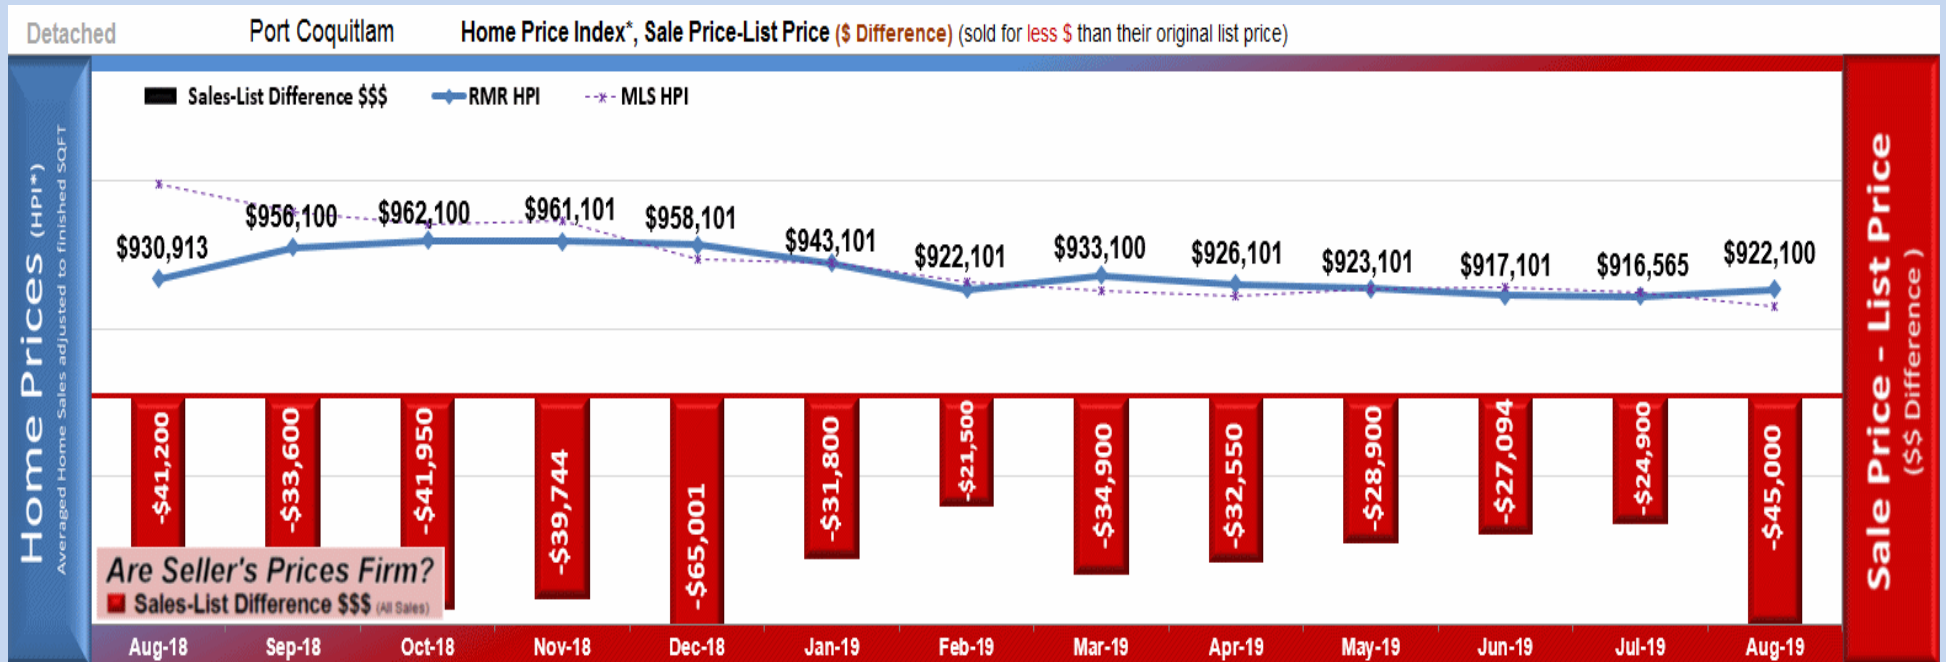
Detached Port Coquitlam Home Price Index*, Sale Price-List Price ($ Difference) (sold for less $ than their original list price)

Sales-List Difference $$$ RMR HPI MLS HPI

Home Prices (HPI*)
Averaged Home Sales adjusted to finished SQFT

$930,913 $956,100 $962,100 $961,101 $958,101 $943,101 $922,101 $933,100 $926,101 $923,101 $917,101 $916,565 $922,100

-$41,200 -$33,600 -$41,950 -$39,744 -$65,001 -$31,800 -$21,500 -$34,900 -$32,550 -$28,900 -$27,094 -$24,900 -$45,000

Are Seller's Prices Firm?
Sales-List Difference $$$ (All Sales)

Aug-18 Sep-18 Oct-18 Nov-18 Dec-18 Jan-19 Feb-19 Mar-19 Apr-19 May-19 Jun-19 Jul-19 Aug-19

Sale Price - List Price
($$ Difference)